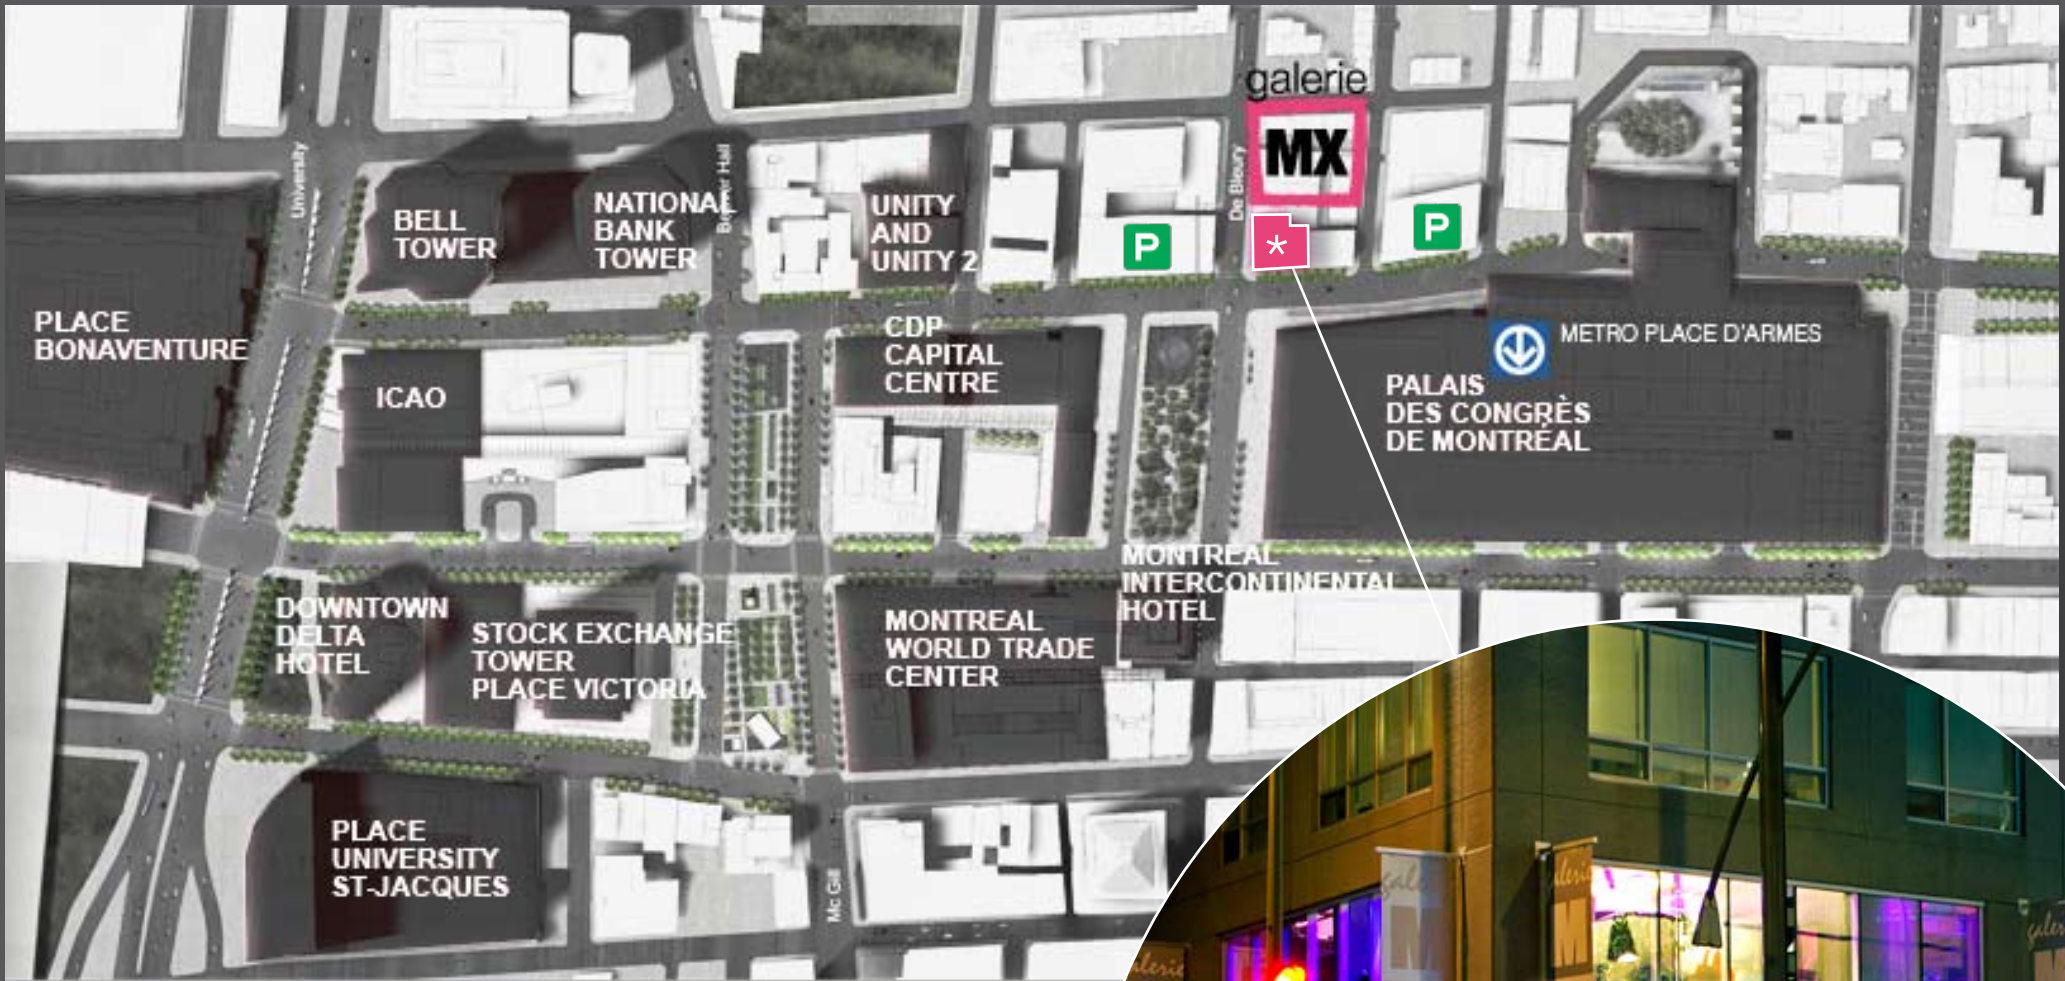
galerie
MX
University
Beaver Hall
De Bleury
Mc Gill
BELL TOWER
NATIONAL BANK TOWER
UNITY AND UNITY 2
P
*
P
PLACE BONAVENTURE
ICAO
CDP CAPITAL CENTRE
METRO PLACE D'ARMES
PALAIS DES CONGRÈS DE MONTRÉAL
MONTREAL INTERCONTINENTAL HOTEL
DOWNTOWN DELTA HOTEL
STOCK EXCHANGE TOWER PLACE VICTORIA
MONTREAL WORLD TRADE CENTER
PLACE UNIVERSITY ST-JACQUES